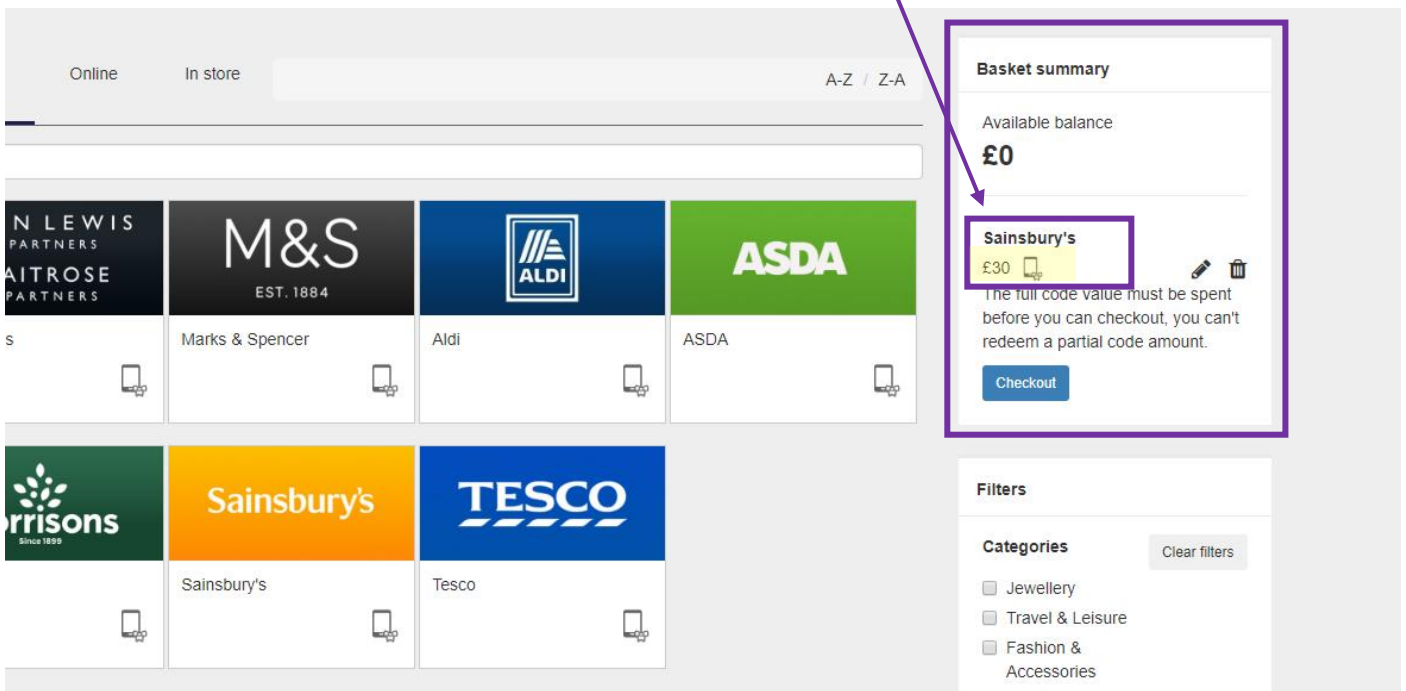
Online In store A-Z / Z-A

N LEWIS
PARTNERS
AITROSE
PARTNERS

s

M&S
EST. 1884

Marks & Spencer

ALDI

Aldi

ASDA

ASDA

rrisons
Since 1899

Sainsbury's

Sainsbury's

TESCO

Tesco

Basket summary

Available balance

£0

Sainsbury's

£30

The full code value must be spent before you can checkout, you can't redeem a partial code amount.

Checkout

Filters

Categories

Clear filters

Jewellery

Travel & Leisure

Fashion & Accessories